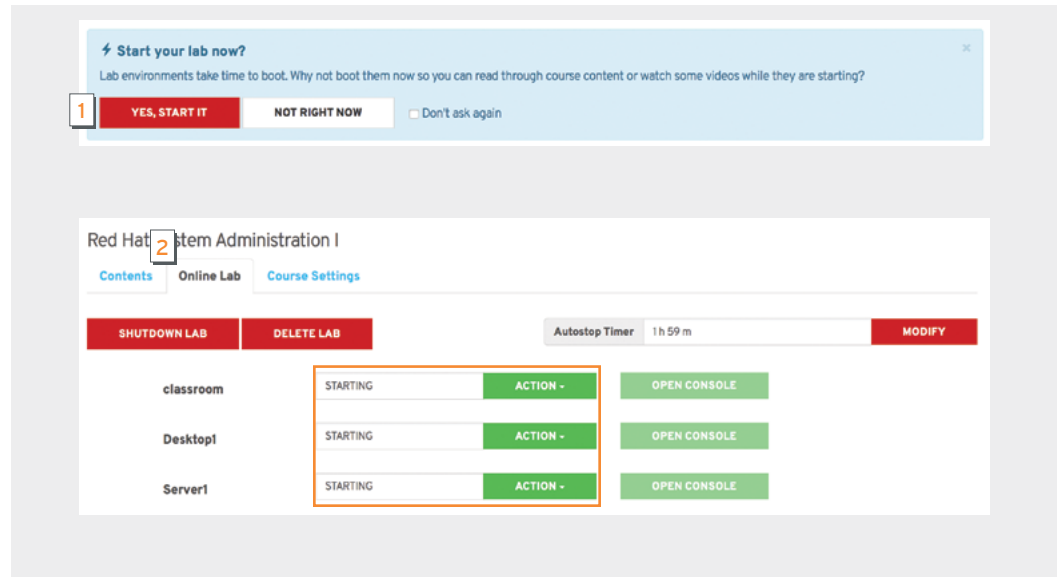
Start your lab now?

Lab environments take time to boot. Why not boot them now so you can read through course content or watch some videos while they are starting?

×

1

YES, START IT

NOT RIGHT NOW

Don't ask again

Red Hat 2 stem Administration I

Contents

Online Lab

Course Settings

SHUTDOWN LAB

DELETE LAB

Autostop Timer

1 h 59 m

MODIFY

classroom

STARTING

ACTION

OPEN CONSOLE

Desktop1

STARTING

ACTION

OPEN CONSOLE

Server1

STARTING

ACTION

OPEN CONSOLE